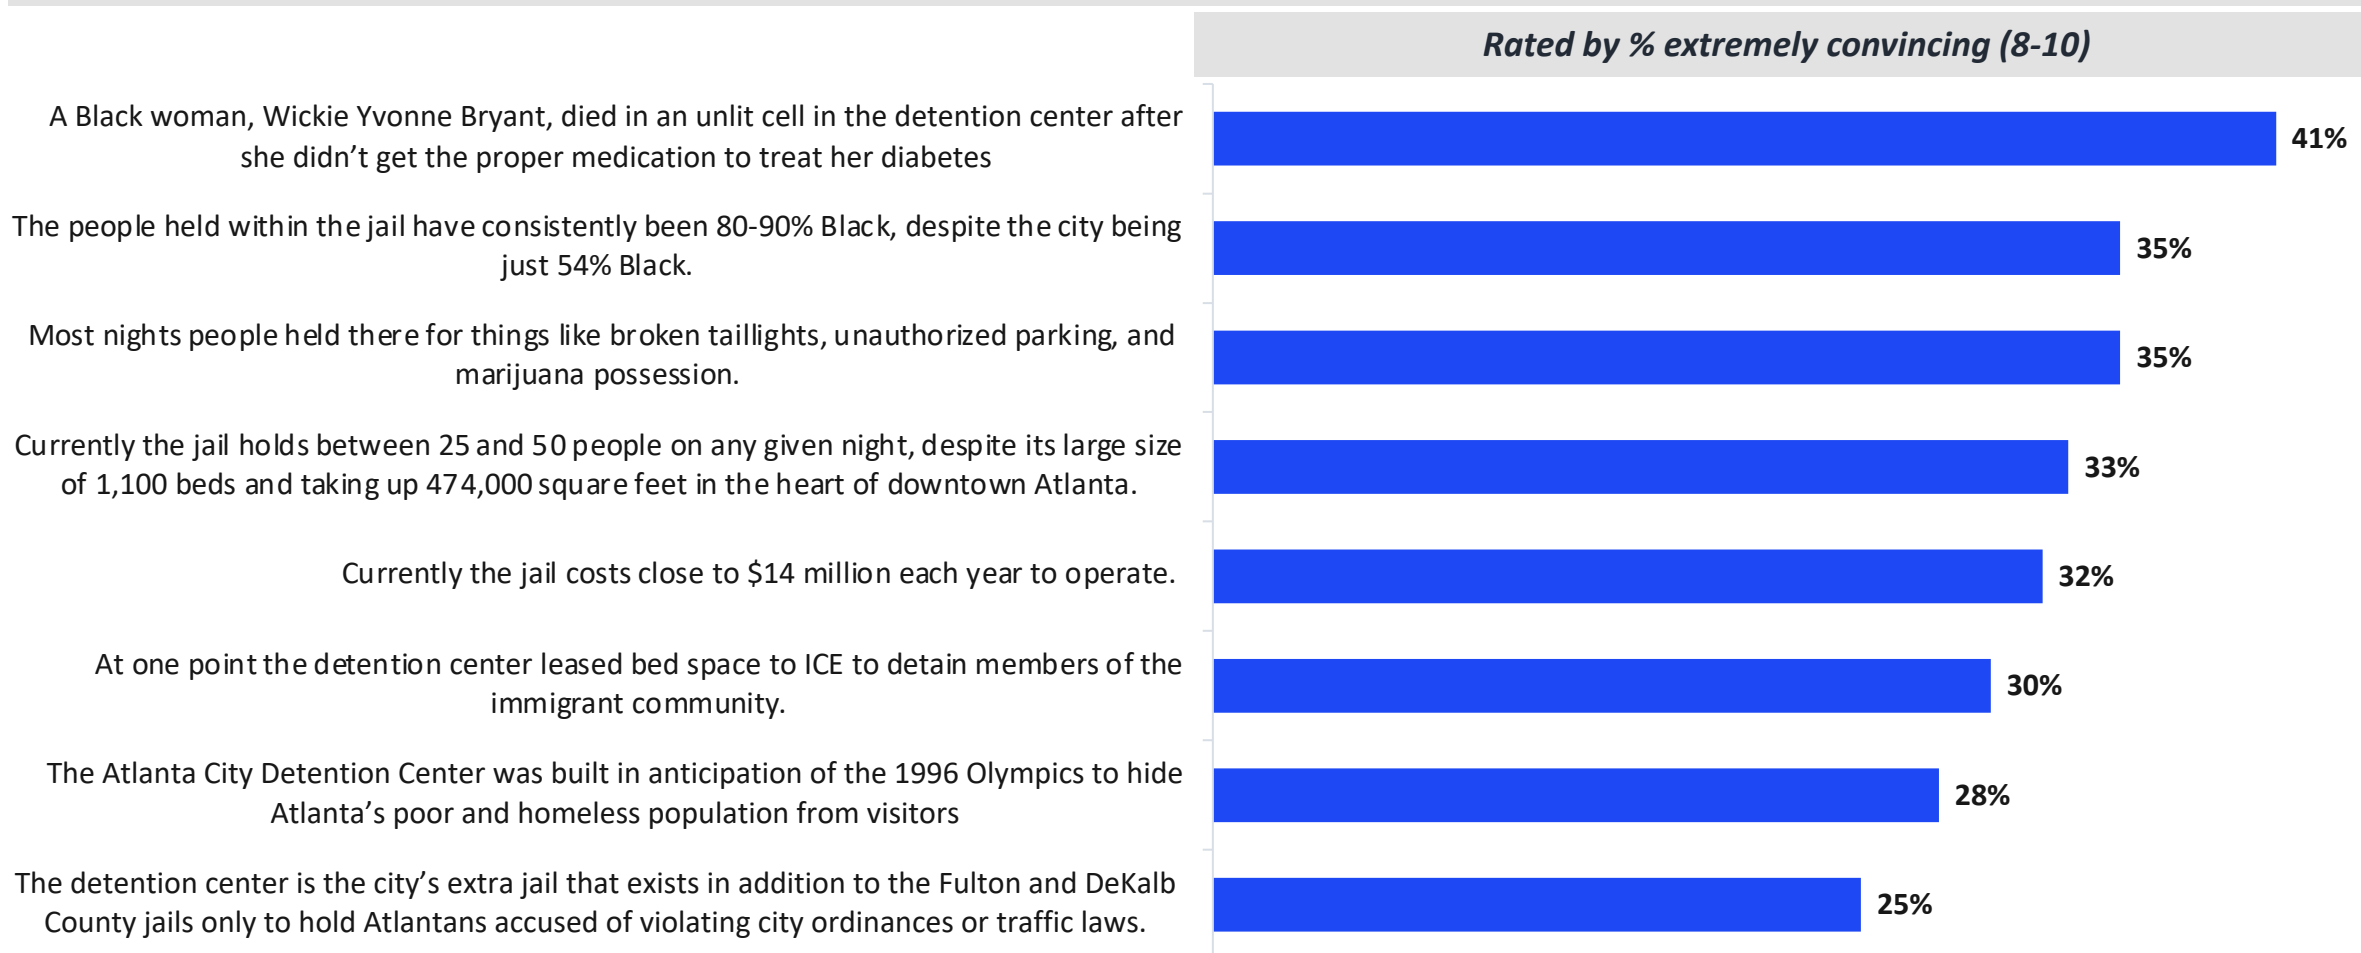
Rated by % extremely convincing (8-10)

A Black woman, Wickie Yvonne Bryant, died in an unlit cell in the detention center after she didn't get the proper medication to treat her diabetes

41%

The people held within the jail have consistently been 80-90% Black, despite the city being just 54% Black.

35%

Most nights people held there for things like broken taillights, unauthorized parking, and marijuana possession.

35%

Currently the jail holds between 25 and 50 people on any given night, despite its large size of 1,100 beds and taking up 474,000 square feet in the heart of downtown Atlanta.

33%

Currently the jail costs close to $14 million each year to operate.

32%

At one point the detention center leased bed space to ICE to detain members of the immigrant community.

30%

The Atlanta City Detention Center was built in anticipation of the 1996 Olympics to hide Atlanta's poor and homeless population from visitors

28%

The detention center is the city's extra jail that exists in addition to the Fulton and DeKalb County jails only to hold Atlantans accused of violating city ordinances or traffic laws.

25%